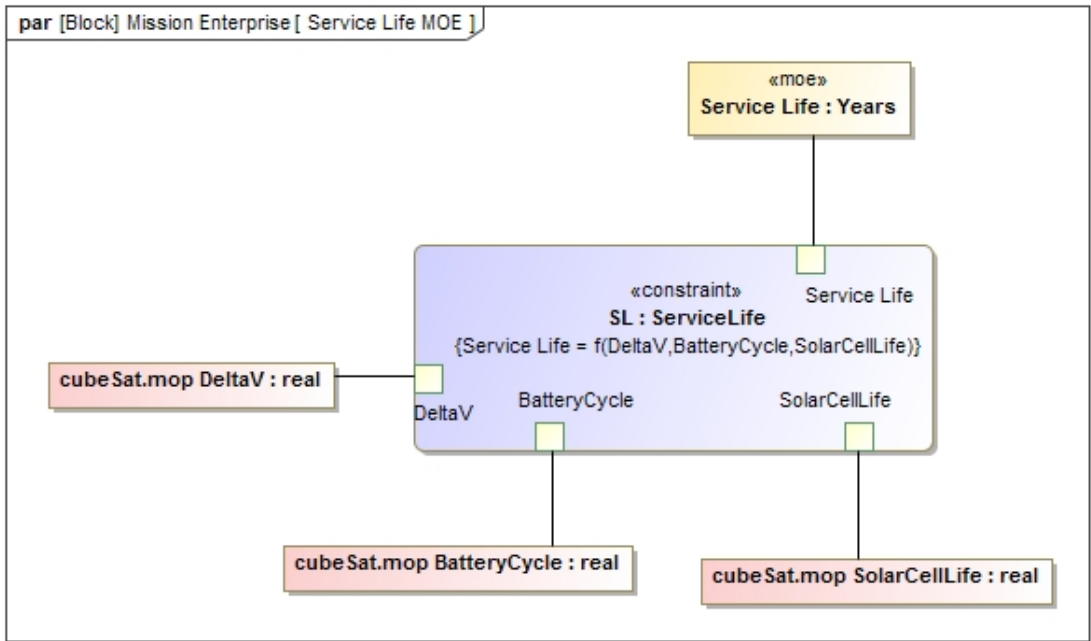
par [Block] Mission Enterprise [ Service Life MOE ]

«moe»
Service Life : Years

«constraint»
SL : ServiceLife
{Service Life = f(DeltaV,BatteryCycle,SolarCellLife)}

Service Life

cubeSat.mop DeltaV : real

DeltaV

BatteryCycle

SolarCellLife

cubeSat.mop BatteryCycle : real

cubeSat.mop SolarCellLife : real